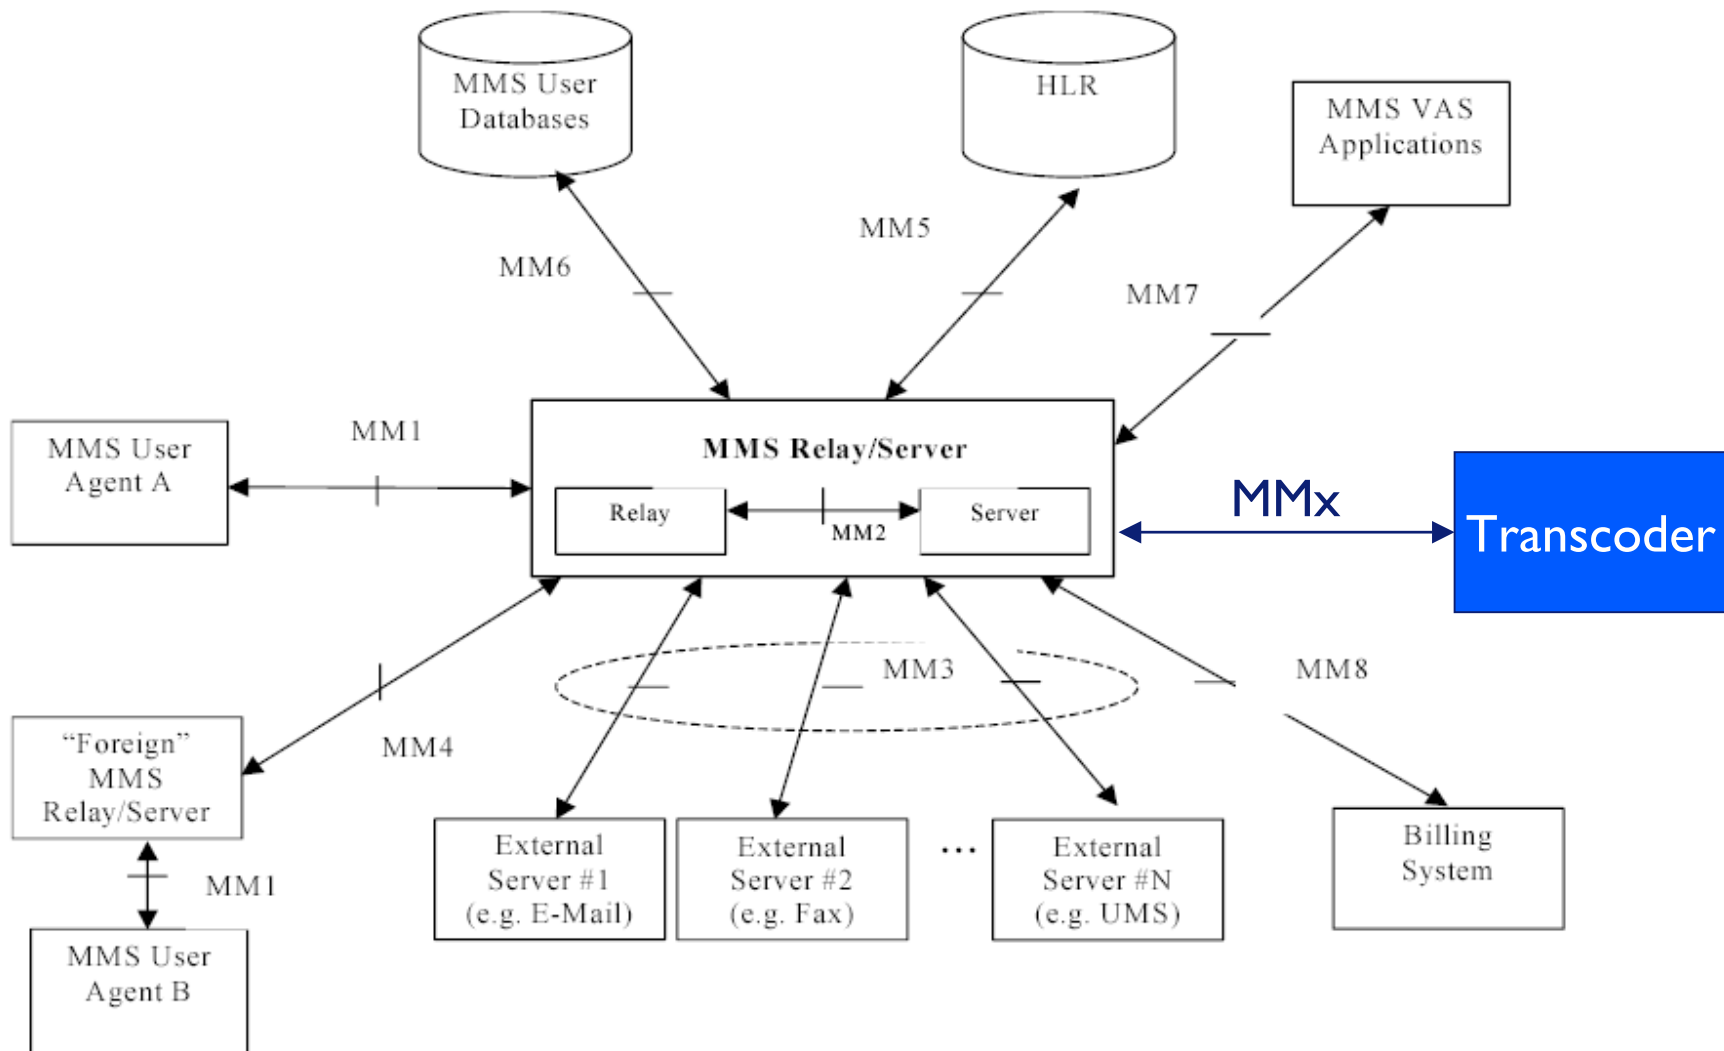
MMS User Databases

HLR

MMS VAS Applications

MM6

MM5

MM7

MMS User Agent A

MM1

MMS Relay/Server

Relay

MM2

Server

MMx

Transcoder

MM3

MM8

"Foreign" MMS Relay/Server

MM4

MM1

MMS User Agent B

External Server #1 (e.g. E-Mail)

External Server #2 (e.g. Fax)

...

External Server #N (e.g. UMS)

Billing System